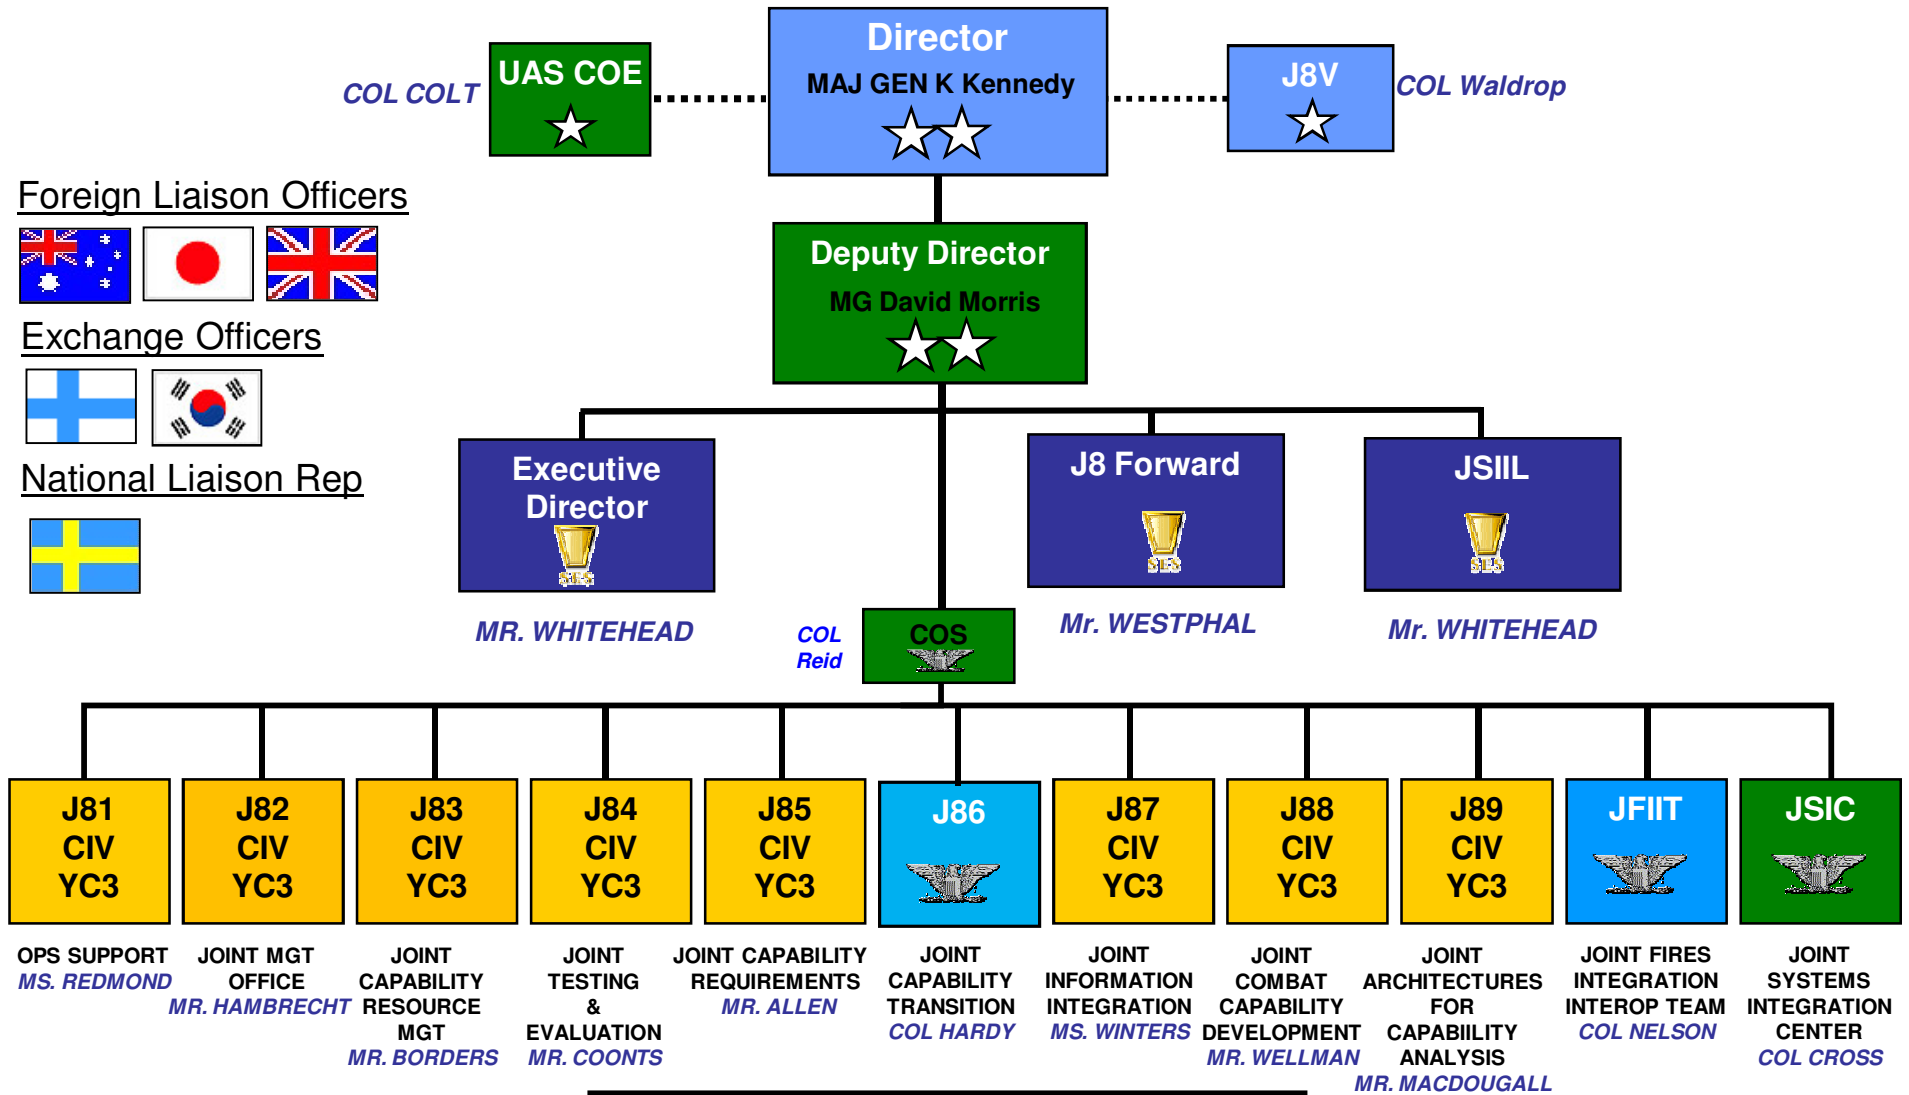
COL COLT

UAS COE

Director
MAJ GEN K Kennedy

J8V

COL Waldrop

Foreign Liaison Officers

Exchange Officers

National Liaison Rep

Deputy Director
MG David Morris

Executive Director
SES

MR. WHITEHEAD

J8 Forward
SES

Mr. WESTPHAL

JSIIL
SES

Mr. WHITEHEAD

COL Reid

COS

J81 CIV YC3

J82 CIV YC3

J83 CIV YC3

J84 CIV YC3

J85 CIV YC3

J86

J87 CIV YC3

J88 CIV YC3

J89 CIV YC3

JFIIT

JSIC

OPS SUPPORT
MS. REDMOND

JOINT MGT OFFICE
MR. HAMBRECHT

JOINT CAPABILITY RESOURCE MGT
MR. BORDERS

JOINT TESTING & EVALUATION
MR. COONTS

JOINT CAPABILITY REQUIREMENTS
MR. ALLEN

JOINT CAPABILITY TRANSITION
COL HARDY

JOINT INFORMATION INTEGRATION
MS. WINTERS

JOINT COMBAT CAPABILITY DEVELOPMENT
MR. WELLMAN

JOINT ARCHITECTURES FOR CAPABIILITY ANALYSIS
MR. MACDOUGALL

JOINT FIRES INTEGRATION INTEROP TEAM
COL NELSON

JOINT SYSTEMS INTEGRATION CENTER
COL CROSS